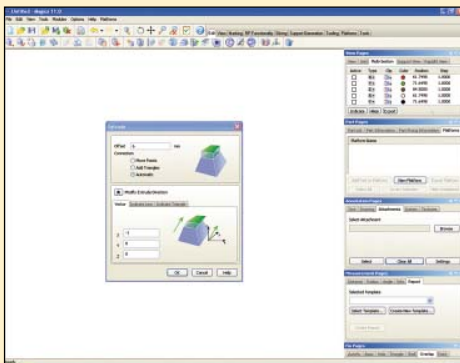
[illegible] - Magics 11.0

File Edit View Tools Modules Options Help Platforms

View Pages

Multi Section

Active Type Clip Color Position Step

Part Pages

Platforms

Measurement Pages

File Pages

Offset

Connection

Move Points

Add Triangles

Automatic

Multi Extrude Section

Vector

X

Y

Z

OK Cancel Help